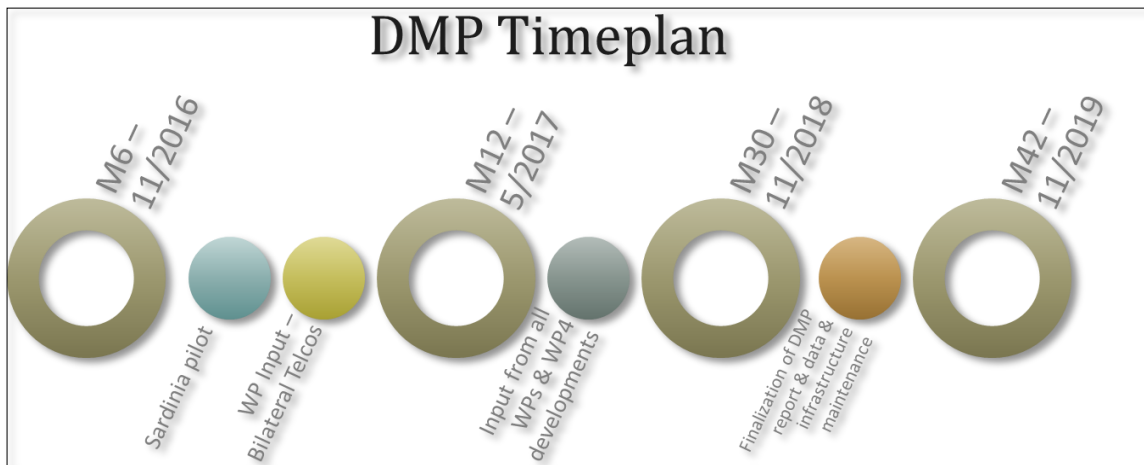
DMP Timeplan

M6 – 11/2016

Sardinia pilot

WP Input – Bilateral Telcos

M12 – 5/2017

Input from all WPs & WP4 developments

M30 – 11/2018

Finalization of DMP report & data & infrastructure maintenance

M42 – 11/2019